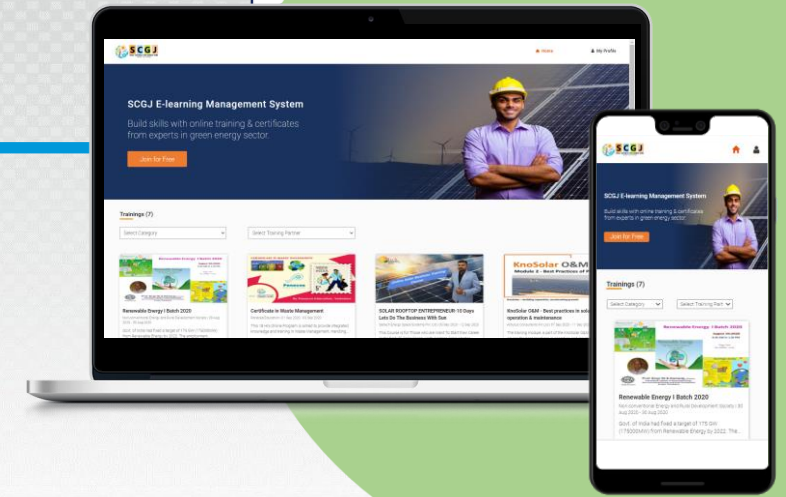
SCGJ

Home

My Profile

SCGJ E-learning Management System

Build skills with online training & certificates from experts in green energy sector.

Join for Free

Trainings (7)

Select Category

Select Training Partner

Renewable Energy I Batch 2020

Certificate in Waste Management

SOLAR ROOFTOP ENTREPRENEUR: 10 Days Lets Do The Business With Sun

KnoSolar O&M - Best practices in solar operation & maintenance

KnoSolar O&M

SCGJ

SCGJ E-learning Management System

Build skills with online training & certificates from experts in green energy sector.

Join for Free

Trainings (7)

Select Category

Select Training Part

Renewable Energy I Batch 2020

Renewable Energy I Batch 2020

Non-conventional Energy and Rural Development Society | 30 Aug 2020 - 30 Aug 2020

Govt. of India had fixed a target of 175 GW (175000MW) from Renewable Energy by 2022. The...